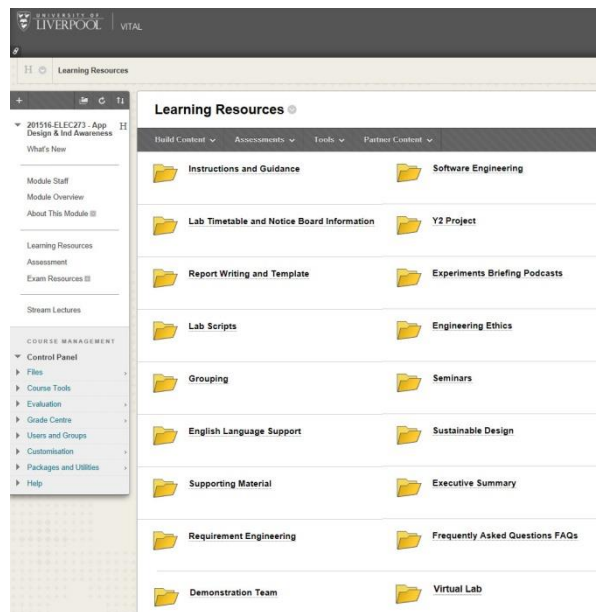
UNIVERSITY OF LIVERPOOL | VITAL

H Learning Resources

201516-ELEC273 - App Design & Ind Awareness

What's New

Module Staff
Module Overview
About This Module

Learning Resources
Assessment
Exam Resources

Stream Lectures

COURSE MANAGEMENT
Control Panel
Files
Course Tools
Evaluation
Grade Centre
Users and Groups
Customisation
Packages and Utilities
Help

Learning Resources

Build Content Assessments Tools Partner Content

Instructions and Guidance
Software Engineering
Lab Timetable and Notice Board Information
Y2 Project
Report Writing and Template
Experiments Briefing Podcasts
Lab Scripts
Engineering Ethics
Grouping
Seminars
English Language Support
Sustainable Design
Supporting Material
Executive Summary
Requirement Engineering
Frequently Asked Questions FAQs
Demonstration Team
Virtual Lab